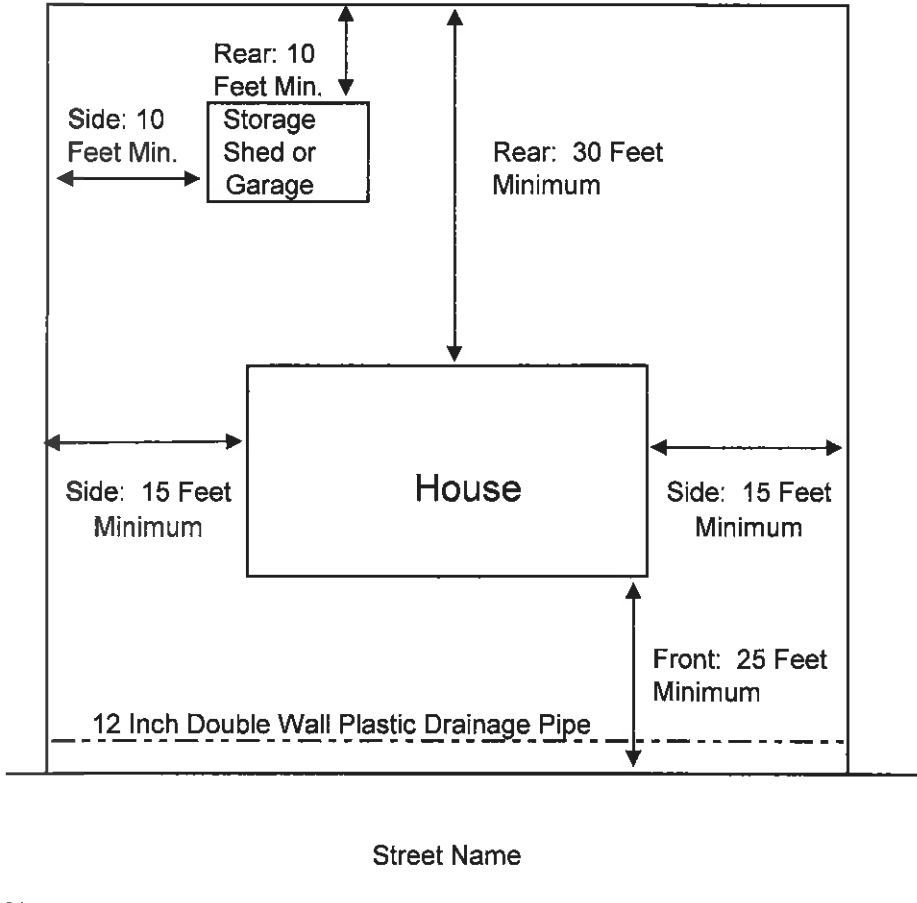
Rear: 10 Feet Min.

Side: 10 Feet Min.

Storage Shed or Garage

Rear: 30 Feet Minimum

Side: 15 Feet Minimum

House

Side: 15 Feet Minimum

Front: 25 Feet Minimum

12 Inch Double Wall Plastic Drainage Pipe

Street Name